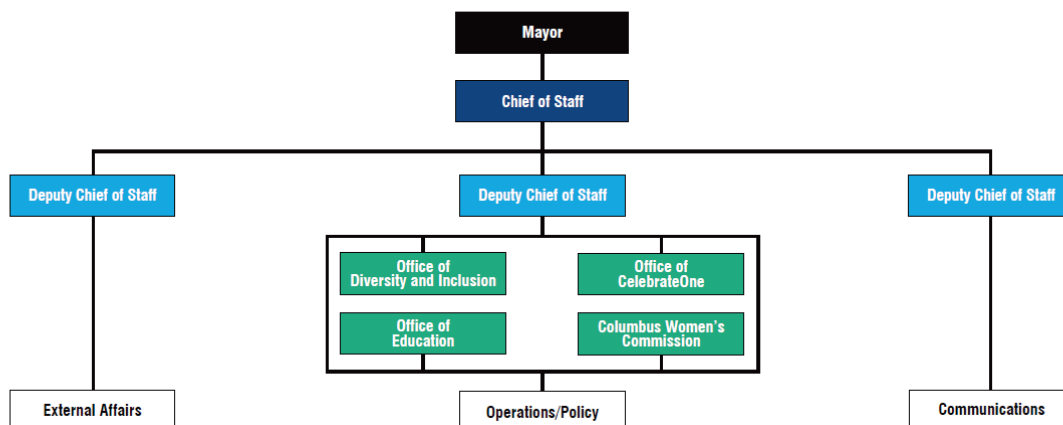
Mayor

Chief of Staff

Deputy Chief of Staff

Deputy Chief of Staff

Deputy Chief of Staff

Office of Diversity and Inclusion

Office of CelebrateOne

Office of Education

Columbus Women's Commission

External Affairs

Operations/Policy

Communications